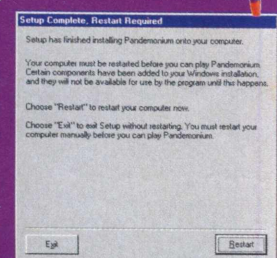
Setup Complete, Restart Required

Setup has finished installing Pandemonium onto your computer.

Your computer must be restarted before you can play Pandemonium. Certain components have been added to your Windows installation, and they will not be available for use by the program until this happens.

Choose "Restart" to restart your computer now.

Choose "Exit" to exit Setup without restarting. You must restart your computer manually before you can play Pandemonium.

Exit

Restart